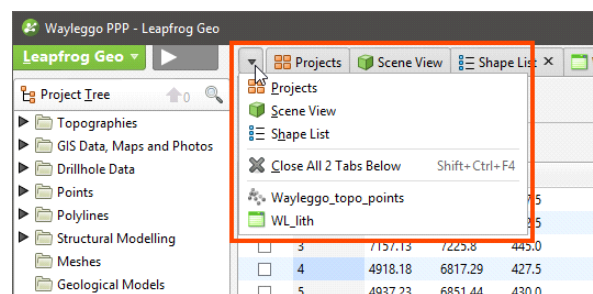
Wayleggo PPP - Leapfrog Geo

Leapfrog Geo

Projects

Scene View

Shape List

Project Tree

0

Topographies

GIS Data, Maps and Photos

Drillhole Data

Points

Polylines

Structural Modelling

Meshes

Geological Models

Projects

Scene View

Shape List

Close All 2 Tabs Below Shift+Ctrl+F4

Wayleggo_topo_points

WL_lith

| | | | |
|---|---|---|---|
| | | | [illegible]7.5 |
| | | | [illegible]2.5 |
| | | | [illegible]0.0 |
| 3 | 7157.13 | 7225.8 | 445.0 |
| 4 | 4918.18 | 6817.29 | 427.5 |
| 5 | 4937.23 | 6851.44 | 430.0 |